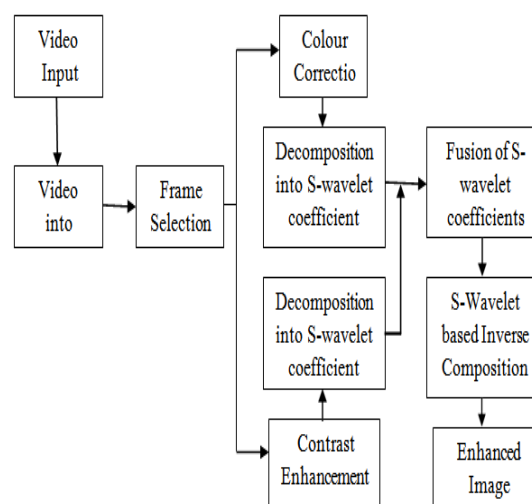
Video Input

Video into

Frame Selection

Colour Correctio

Decomposition into S-wavelet coefficient

Decomposition into S-wavelet coefficient

Contrast Enhancement

Fusion of S-wavelet coefficients

S-Wavelet based Inverse Composition

Enhanced Image